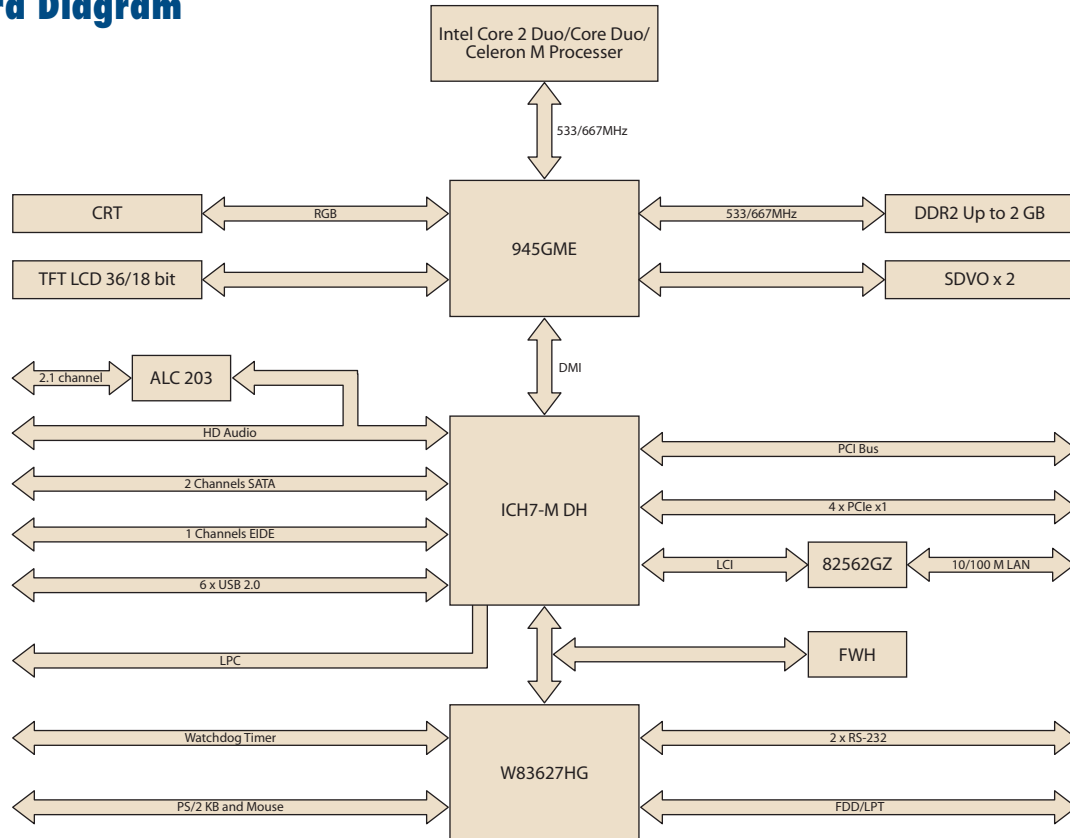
rd Diagram

Intel Core 2 Duo/Core Duo/ Celeron M Processer

533/667MHz

CRT

RGB

945GME

533/667MHz

DDR2 Up to 2 GB

TFT LCD 36/18 bit

SDVO x 2

DMI

2.1 channel

ALC 203

HD Audio

2 Channels SATA

1 Channels EIDE

6 x USB 2.0

ICH7-M DH

PCI Bus

4 x PCIe x1

LCI

82562GZ

10/100 M LAN

LPC

FWH

Watchdog Timer

PS/2 KB and Mouse

W83627HG

2 x RS-232

FDD/LPT